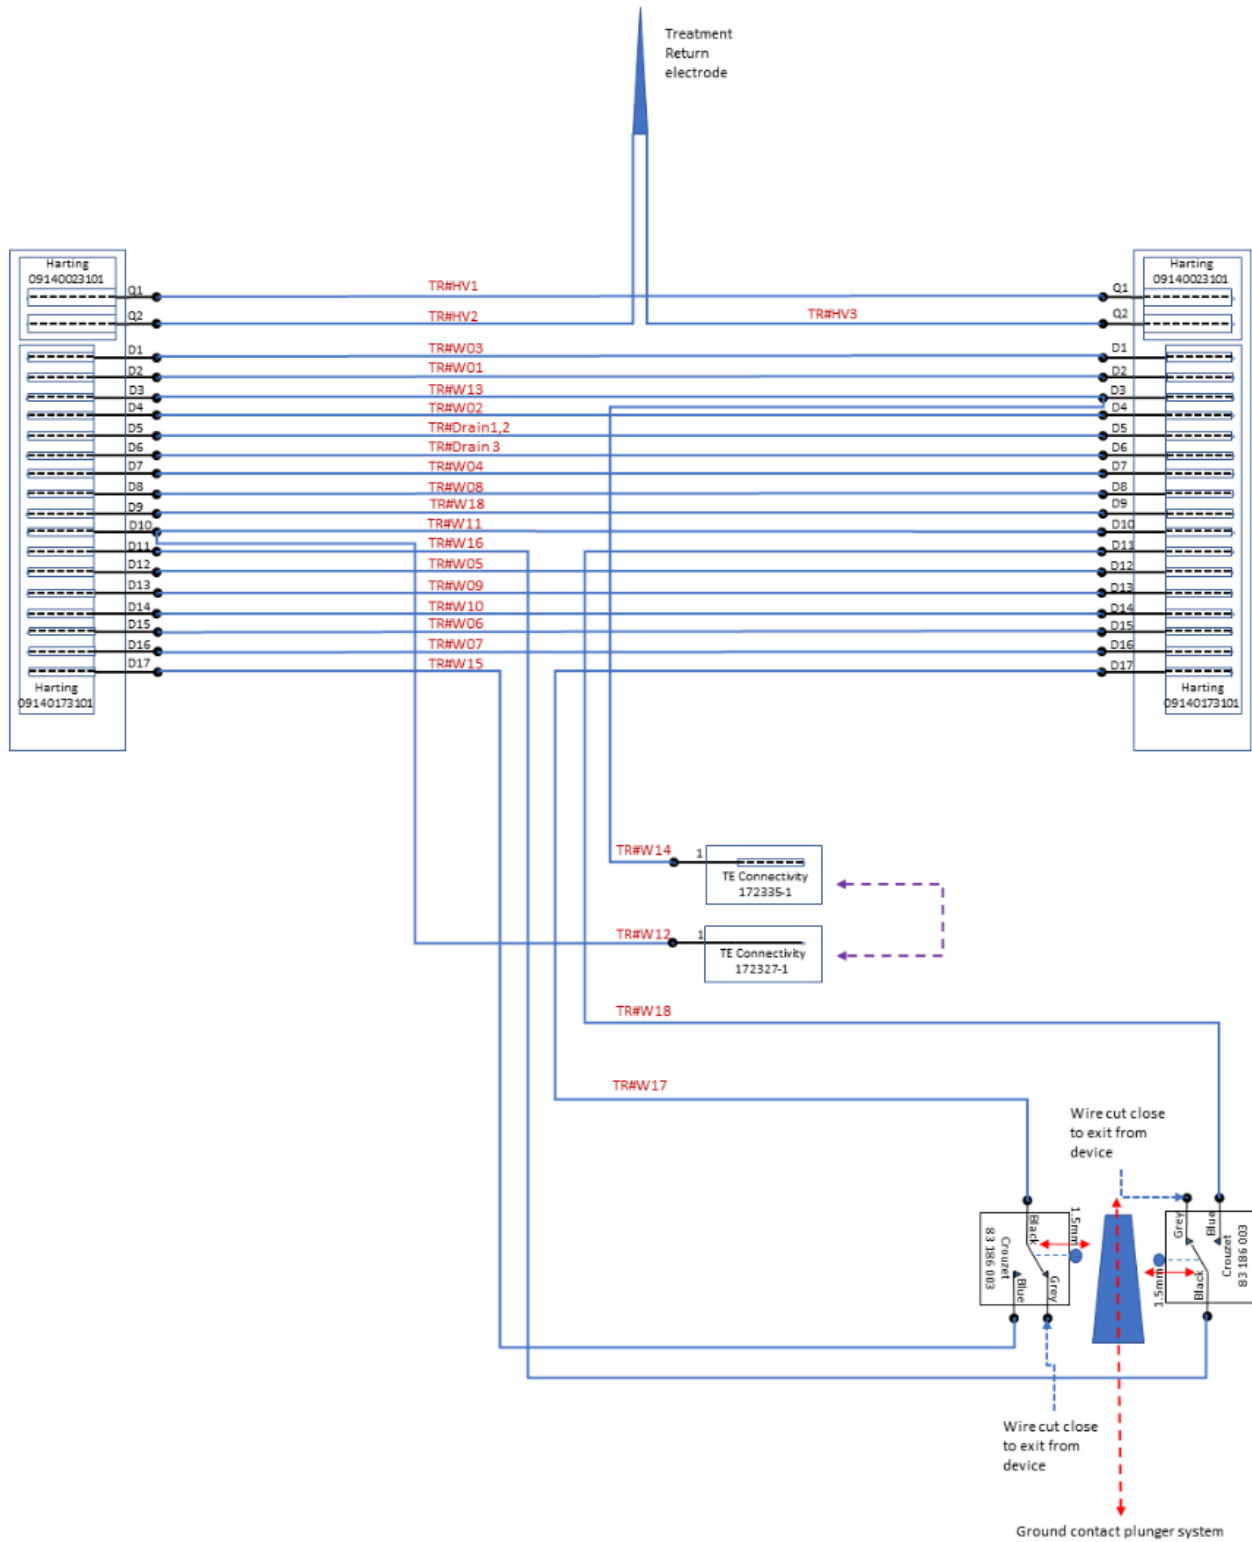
Treatment
Return
electrode

Harting
09140023101

Q1
Q2

TR#HV1
TR#HV2
TR#HV3

Harting
09140023101

Q1
Q2

D1
D2
D3
D4
D5
D6
D7
D8
D9
D10
D11
D12
D13
D14
D15
D16
D17

TR#W03
TR#W01
TR#W13
TR#W02
TR#Drain1,2
TR#Drain 3
TR#W04
TR#W08
TR#W18
TR#W11
TR#W16
TR#W05
TR#W09
TR#W10
TR#W06
TR#W07
TR#W15

D1
D2
D3
D4
D5
D6
D7
D8
D9
D10
D11
D12
D13
D14
D15
D16
D17

Harting
09140173101

Harting
09140173101

TR#W14
1
TE Connectivity
172335-1

TR#W12
1
TE Connectivity
172327-1

TR#W18

TR#W17

Wire cut close to exit from device

83 186 003
Crouzet
Black
Grey
Blue
1,5mm

Grey
Blue
Black
Crouzet
83 186 003
1,5mm

Wire cut close to exit from device

Ground contact plunger system